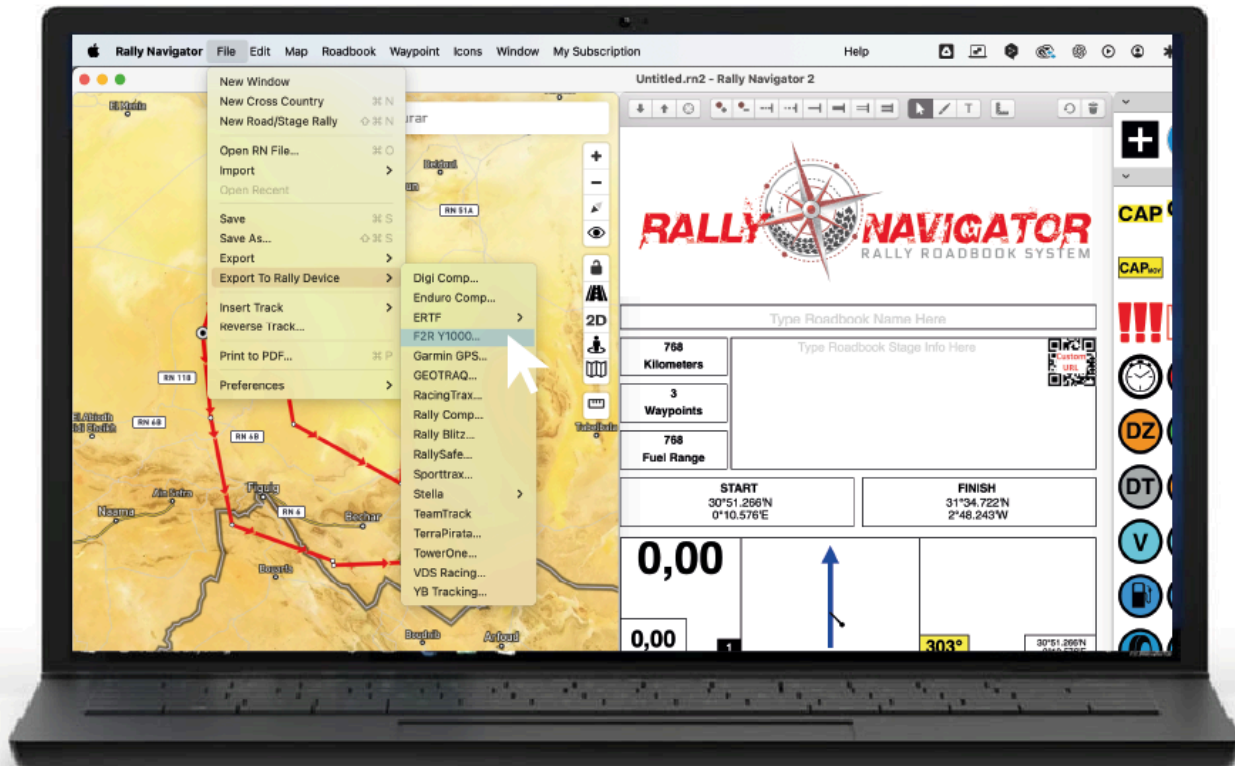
Rally Navigator File Edit Map Roadbook Waypoint Icons Window My Subscription Help

New Window
New Cross Country ⌘N
New Road/Stage Rally ⇧⌘N
Open RN File... ⌘O
Import
Open Recent
Save ⌘S
Save As... ⇧⌘S
Export
Export To Rally Device
Insert Track
Reverse Track...
Print to PDF... ⌘P
Preferences

Digi Comp...
Enduro Comp...
ERTF
F2R Y1000...
Garmin GPS...
GEOTRAQ...
RacingTrax...
Rally Comp...
Rally Blitz...
RallySafe...
Sporttrax...
Stella
TeamTrack
TerraPirata...
TowerOne...
VDS Racing...
YB Tracking...

Untitled.rn2 - Rally Navigator 2

urar

El Menia
Bridoul
RN 51A
RN 118
RN 6B
RN 6B
El Abiodh Sidi Cheikh
Ain Sefra
Figuig
RN 6
Naama
Bechar
Bouarfa
Taballbala
Boudnib
Arfoud

RALLY NAVIGATOR
RALLY ROADBOOK SYSTEM

Type Roadbook Name Here

768
Kilometers
3
Waypoints
768
Fuel Range

Type Roadbook Stage Info Here
Custom URL

START
30°51.266'N
0°10.576'E

FINISH
31°34.722'N
2°48.243'W

0,00
0,00
1
303°
30°51.266'N

CAP
CAP
!!!
DZ
DT
V